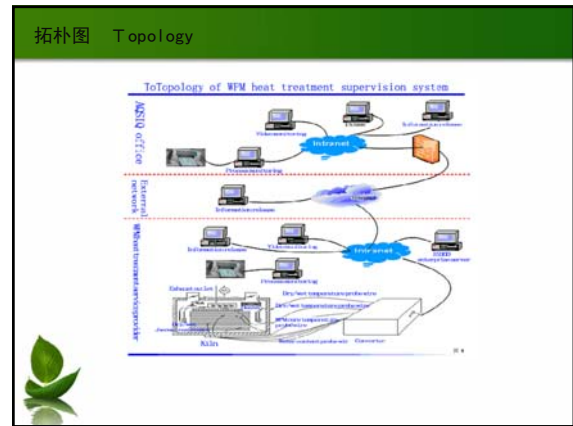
拓朴图 Topology

ToTopology of WPM heat treatment supervision system

AQSIQ office

Videomonitoring

Intranet

Information release

Processmonitoring

External network

Information release

WPM heat treatment supervision

Information release

Videomonitoring

Intranet

Processmonitoring

Exhaust outlet

Dry-bulb temperature probe

Wet-bulb temperature probe

Kiln

Generator

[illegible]